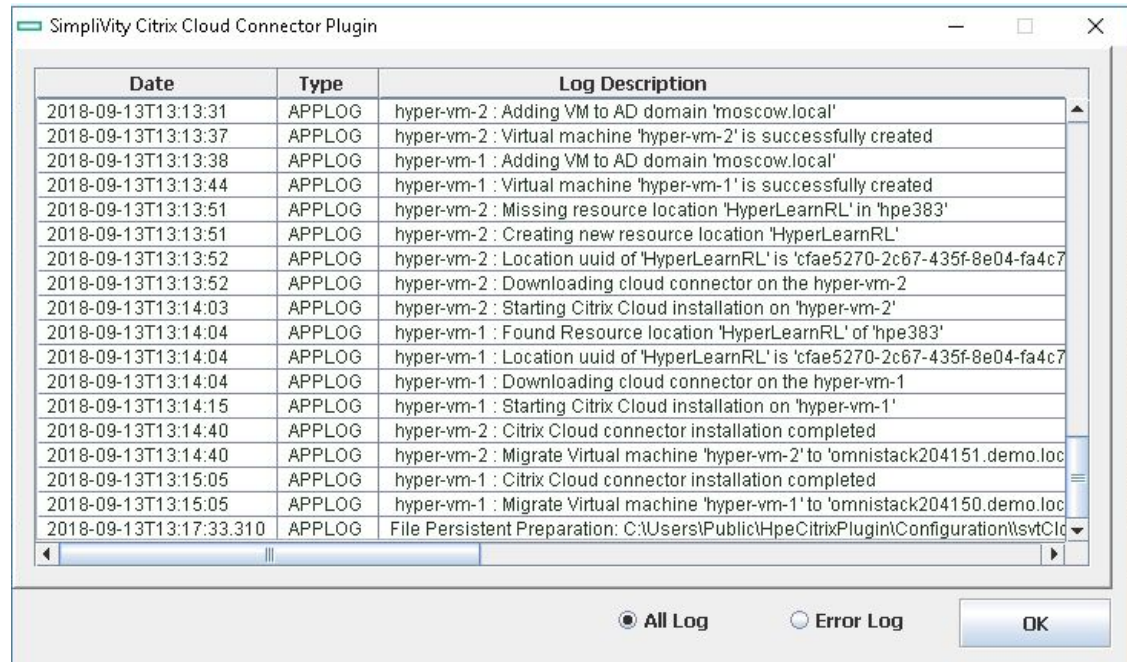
SimpliVity Citrix Cloud Connector Plugin

| Date | Type | Log Description |
|---|---|---|
| 2018-09-13T13:13:31 | APPLOG | hyper-vm-2 : Adding VM to AD domain 'moscow.local' |
| 2018-09-13T13:13:37 | APPLOG | hyper-vm-2 : Virtual machine 'hyper-vm-2' is successfully created |
| 2018-09-13T13:13:38 | APPLOG | hyper-vm-1 : Adding VM to AD domain 'moscow.local' |
| 2018-09-13T13:13:44 | APPLOG | hyper-vm-1 : Virtual machine 'hyper-vm-1' is successfully created |
| 2018-09-13T13:13:51 | APPLOG | hyper-vm-2 : Missing resource location 'HyperLearnRL' in 'hpe383' |
| 2018-09-13T13:13:51 | APPLOG | hyper-vm-2 : Creating new resource location 'HyperLearnRL' |
| 2018-09-13T13:13:52 | APPLOG | hyper-vm-2 : Location uuid of 'HyperLearnRL' is 'cfae5270-2c67-435f-8e04-fa4c7 |
| 2018-09-13T13:13:52 | APPLOG | hyper-vm-2 : Downloading cloud connector on the hyper-vm-2 |
| 2018-09-13T13:14:03 | APPLOG | hyper-vm-2 : Starting Citrix Cloud installation on 'hyper-vm-2' |
| 2018-09-13T13:14:04 | APPLOG | hyper-vm-1 : Found Resource location 'HyperLearnRL' of 'hpe383' |
| 2018-09-13T13:14:04 | APPLOG | hyper-vm-1 : Location uuid of 'HyperLearnRL' is 'cfae5270-2c67-435f-8e04-fa4c7 |
| 2018-09-13T13:14:04 | APPLOG | hyper-vm-1 : Downloading cloud connector on the hyper-vm-1 |
| 2018-09-13T13:14:15 | APPLOG | hyper-vm-1 : Starting Citrix Cloud installation on 'hyper-vm-1' |
| 2018-09-13T13:14:40 | APPLOG | hyper-vm-2 : Citrix Cloud connector installation completed |
| 2018-09-13T13:14:40 | APPLOG | hyper-vm-2 : Migrate Virtual machine 'hyper-vm-2' to 'omnistack204151.demo.loc |
| 2018-09-13T13:15:05 | APPLOG | hyper-vm-1 : Citrix Cloud connector installation completed |
| 2018-09-13T13:15:05 | APPLOG | hyper-vm-1 : Migrate Virtual machine 'hyper-vm-1' to 'omnistack204150.demo.loc |
| 2018-09-13T13:17:33.310 | APPLOG | File Persistent Preparation: C:\Users\Public\HpeCitrixPlugin\Configuration\\svtClo |

All Log
Error Log
OK